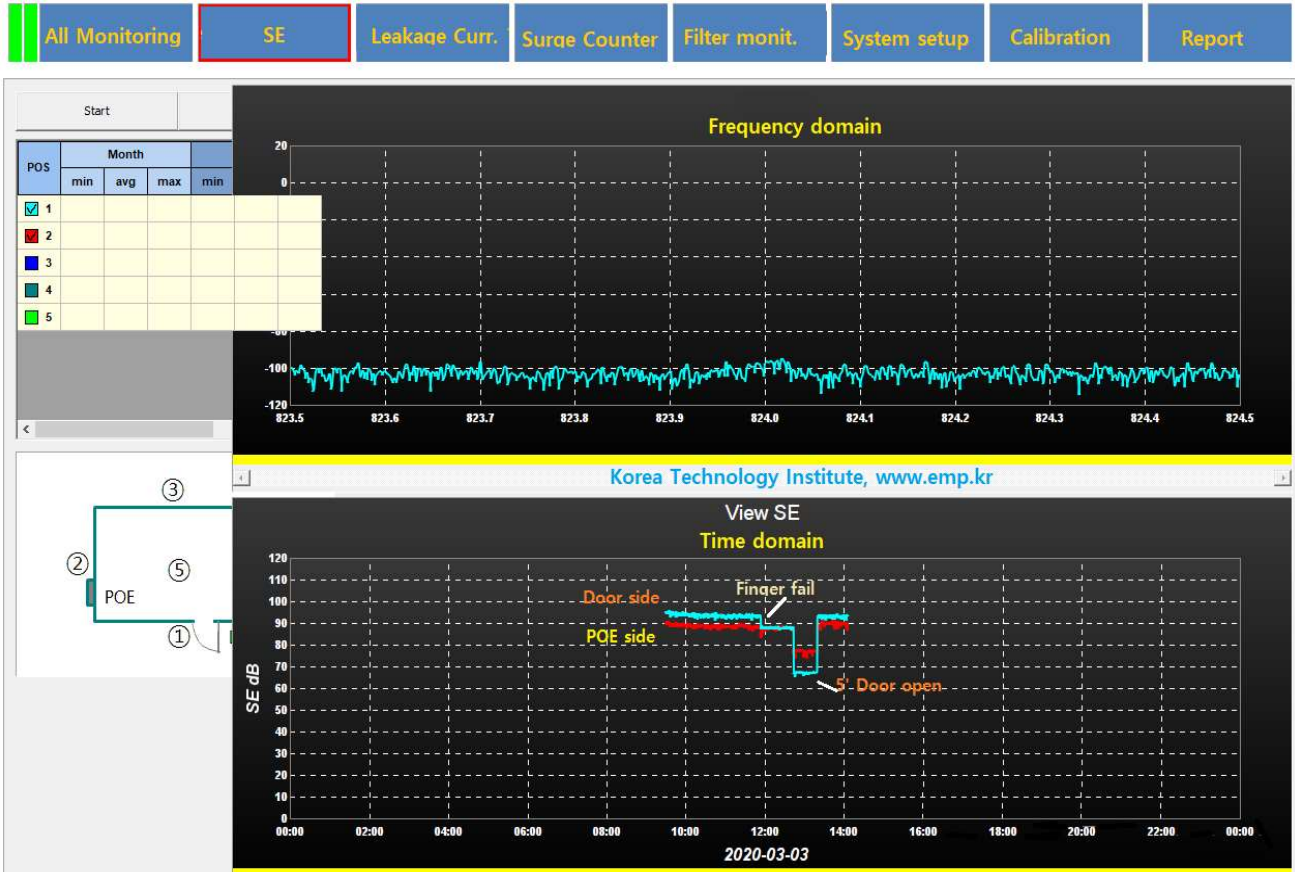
All Monitoring | SE | Leakage Curr. | Surge Counter | Filter monit. | System setup | Calibration | Report

Start

| POS | Month min | Month avg | Month max | min |
|---|---|---|---|---|
| 1 | | | | |
| 2 | | | | |
| 3 | | | | |
| 4 | | | | |
| 5 | | | | |

③
②
⑤
POE
①

Frequency domain

20
0
-100
-120

823.5 823.6 823.7 823.8 823.9 824.0 824.1 824.2 824.3 824.4 824.5

Korea Technology Institute, www.emp.kr

View SE
Time domain

120 110 100 90 80 70 60 50 40 30 20 10 0

SE dB

Door side
Finger fail
POE side
5' Door open

00:00 02:00 04:00 06:00 08:00 10:00 12:00 14:00 16:00 18:00 20:00 22:00 00:00

2020-03-03